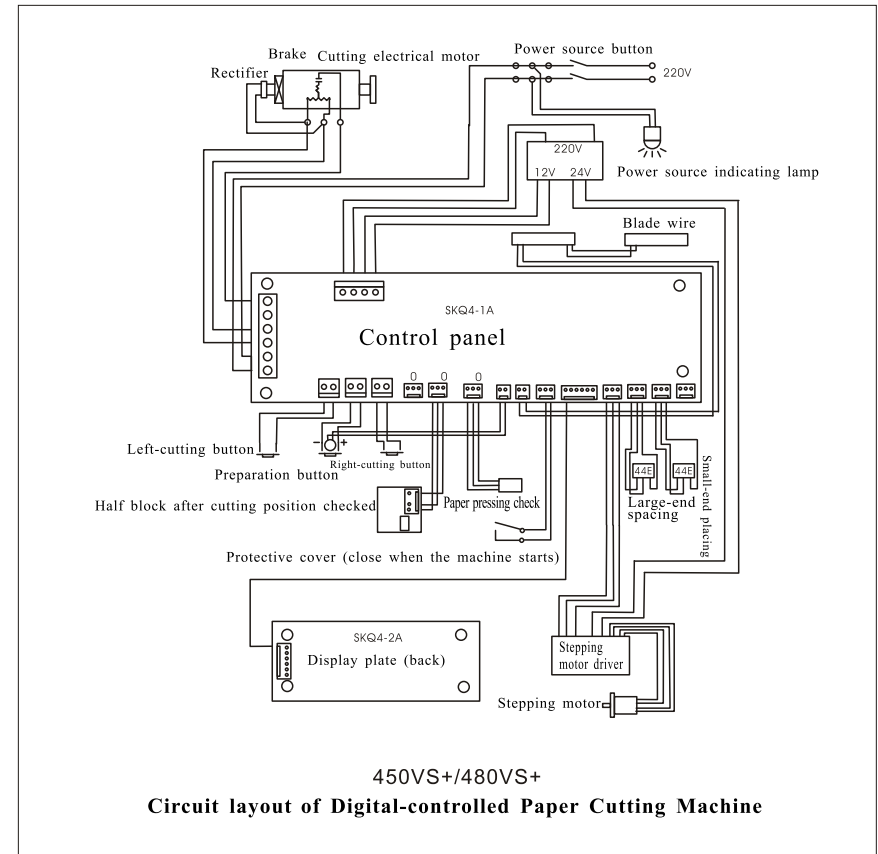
Brake Cutting electrical motor

Rectifier

Power source button

220V

220V

12V 24V

Power source indicating lamp

Blade wire

SKQ4-1A

Control panel

0 0 0

Left-cutting button

Preparation button

Right-cutting button

Half block after cutting position checked

Paper pressing check

44E 44E

Large-end spacing

Small-end placing

Protective cover (close when the machine starts)

SKQ4-2A

Display plate (back)

Stepping motor driver

Stepping motor

450VS+/480VS+

Circuit layout of Digital-controlled Paper Cutting Machine